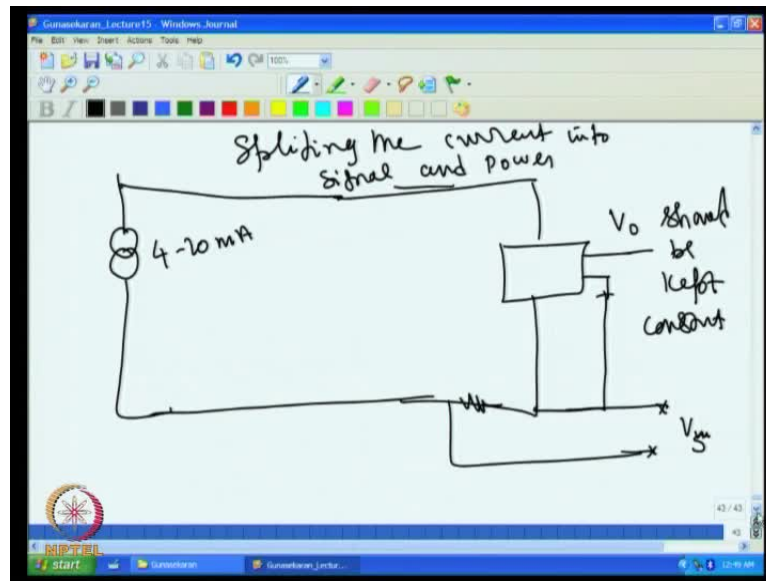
Gunasekaran_Lecture15 - Windows Journal

File Edit View Insert Actions Tools Help

100%

Spliting the current into signal and power

4-20 mA

$V_0$ should be kept constant

$V_{in}$

43 / 43

NPTEL

start

Gunasekaran

Gunasekaran_Lectur...

12:49 AM